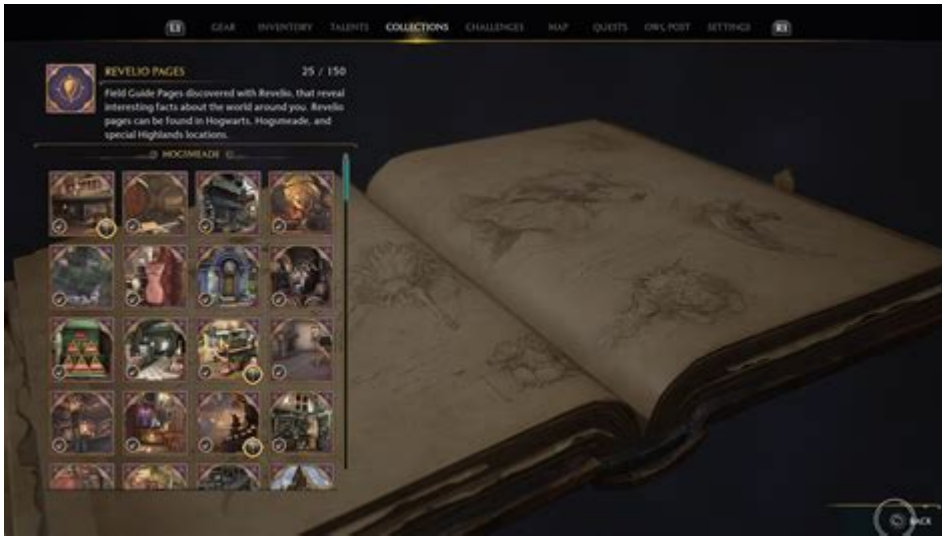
L1 GEAR INVENTORY TALENTS COLLECTIONS CHALLENGES MAP QUESTS OWL POST SETTINGS R1

REVELIO PAGES 25 / 150

Field Guide Pages discovered with Revelio, that reveal interesting facts about the world around you. Revelio pages can be found in Hogwarts, Hogsmeade, and special Highlands locations.

HOGSMEADE

BACK